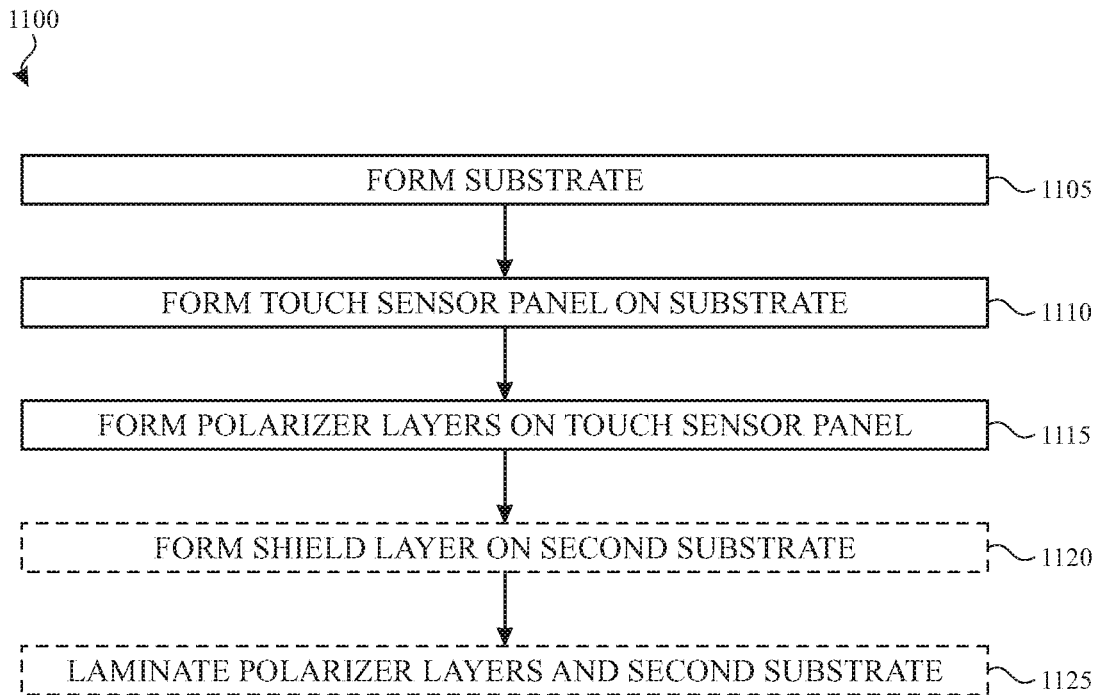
1100

FORM SUBSTRATE 1105

FORM TOUCH SENSOR PANEL ON SUBSTRATE 1110

FORM POLARIZER LAYERS ON TOUCH SENSOR PANEL 1115

FORM SHIELD LAYER ON SECOND SUBSTRATE 1120

LAMINATE POLARIZER LAYERS AND SECOND SUBSTRATE 1125